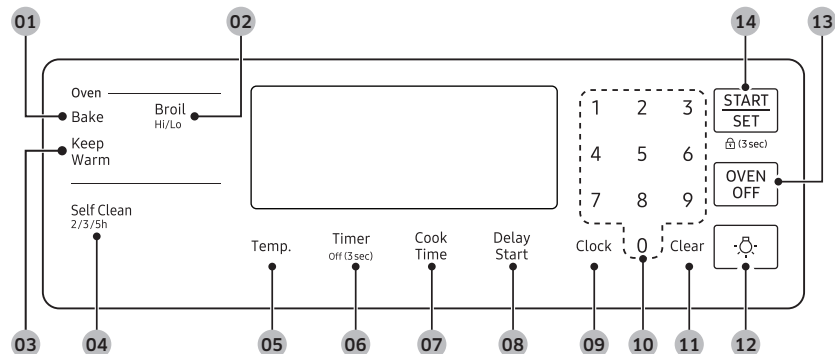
01
02
14
13

Oven
Bake
Broil
Hi/Lo
Keep Warm
Self Clean
2/3/5h

1 2 3
4 5 6
7 8 9
0

START
SET
(3 sec)

OVEN
OFF

Temp.
Timer
Off (3 sec)
Cook Time
Delay Start
Clock
Clear

03
04
05
06
07
08
09
10
11
12